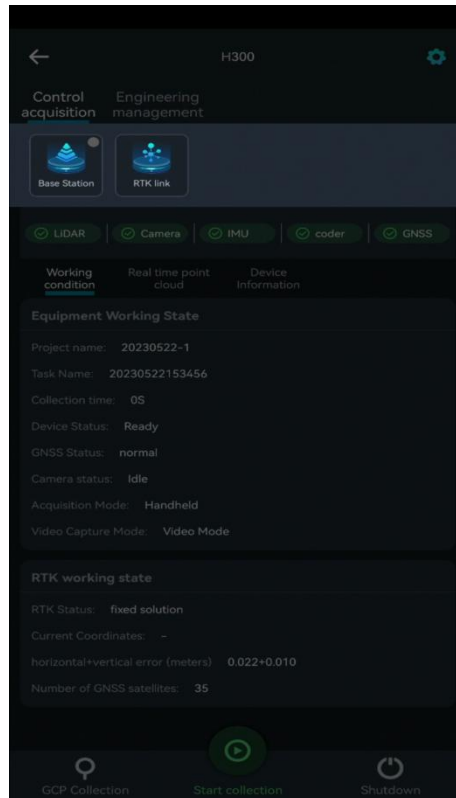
H300

Control acquisition
Engineering management

Base Station
RTK link

LiDAR
Camera
IMU
coder
GNSS

Working condition
Real time point cloud
Device Information

Equipment Working State

Project name: 20230522-1
Task Name: 20230522153456
Collection time: 0S
Device Status: Ready
GNSS Status: normal
Camera status: Idle
Acquisition Mode: Handheld
Video Capture Mode: Video Mode

RTK working state

RTK Status: fixed solution
Current Coordinates: -
horizontal+vertical error (meters) 0.022+0.010
Number of GNSS satellites: 35

GCP Collection
Start collection
Shutdown